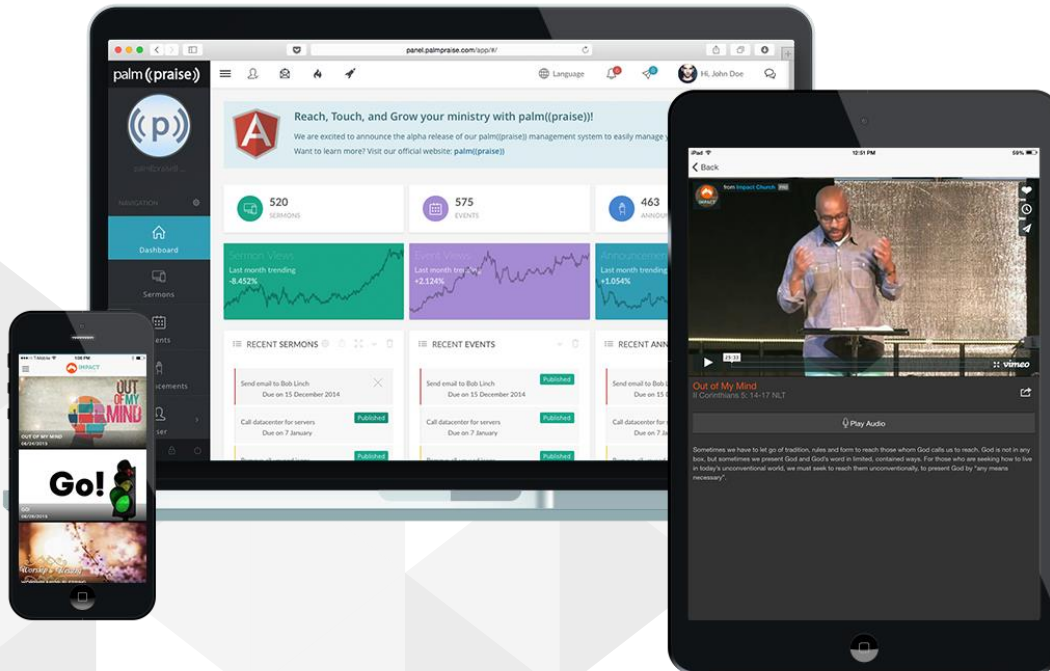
panel.palmpraise.com/app/#/

palm((praise))

Language

Hi, John Doe

(p)

NAVIGATION

Dashboard

Sermons

Events

Announcements

User

Reach, Touch, and Grow your ministry with palm((praise))!

We are excited to announce the alpha release of our palm((praise)) management system to easily manage y

Want to learn more? Visit our official website: palm((praise))

520
SERMONS

575
EVENTS

463
ANNOUNCEMENTS

Sermon Views
Last month trending
-8.452%

Event Views
Last month trending
+2.124%

Announcements
Last month trending
+1.054%

RECENT SERMONS

Send email to Bob Linch
Due on 15 December 2014

Call datacenter for servers
Due on 7 January

Published

Published

RECENT EVENTS

Send email to Bob Linch
Due on 15 December 2014

Published

Call datacenter for servers
Due on 7 January

Published

Published

RECENT ANNOUNCEMENTS

Send email to Bob Linch
Due on 15 December 2014

Call datacenter for servers
Due on 7 January

iPad
12:51 PM
59%

Back

from Impact Church

IMPACT

vimeo

Out of My Mind
II Corinthians 5: 14-17 NLT

Play Audio

Sometimes we have to let go of tradition, rules and form to reach those whom God calls us to reach. God is not in any box, but sometimes we present God and God's word in limited, contained ways. For those who are seeking how to live in today's unconventional world, we must seek to reach them unconventionally, to present God by "any means necessary".

IMPACT

OUT OF MY MIND

OUT OF MY MIND
06/24/2013

Go!

GO
06/09/2013

Worship & Wonder